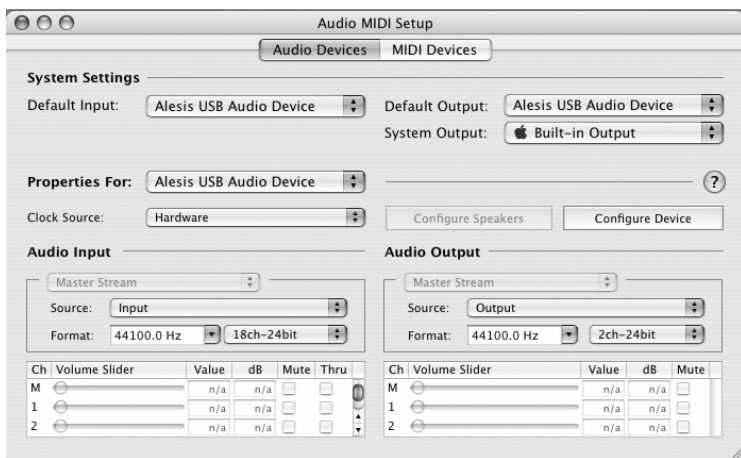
Audio MIDI Setup

Audio Devices | MIDI Devices

System Settings

Default Input: Alesis USB Audio Device

Default Output: Alesis USB Audio Device

System Output: Built-in Output

Properties For: Alesis USB Audio Device

?

Clock Source: Hardware

Configure Speakers

Configure Device

Audio Input

Master Stream

Source: Input

Format: 44100.0 Hz 18ch-24bit

| Ch | Volume Slider | Value | dB | Mute | Thru |
|---|---|---|---|---|---|
| M | | n/a | n/a | | |
| 1 | | n/a | n/a | | |
| 2 | | n/a | n/a | | |

Audio Output

Master Stream

Source: Output

Format: 44100.0 Hz 2ch-24bit

| Ch | Volume Slider | Value | dB | Mute |
|---|---|---|---|---|
| M | | n/a | n/a | |
| 1 | | n/a | n/a | |
| 2 | | n/a | n/a | |